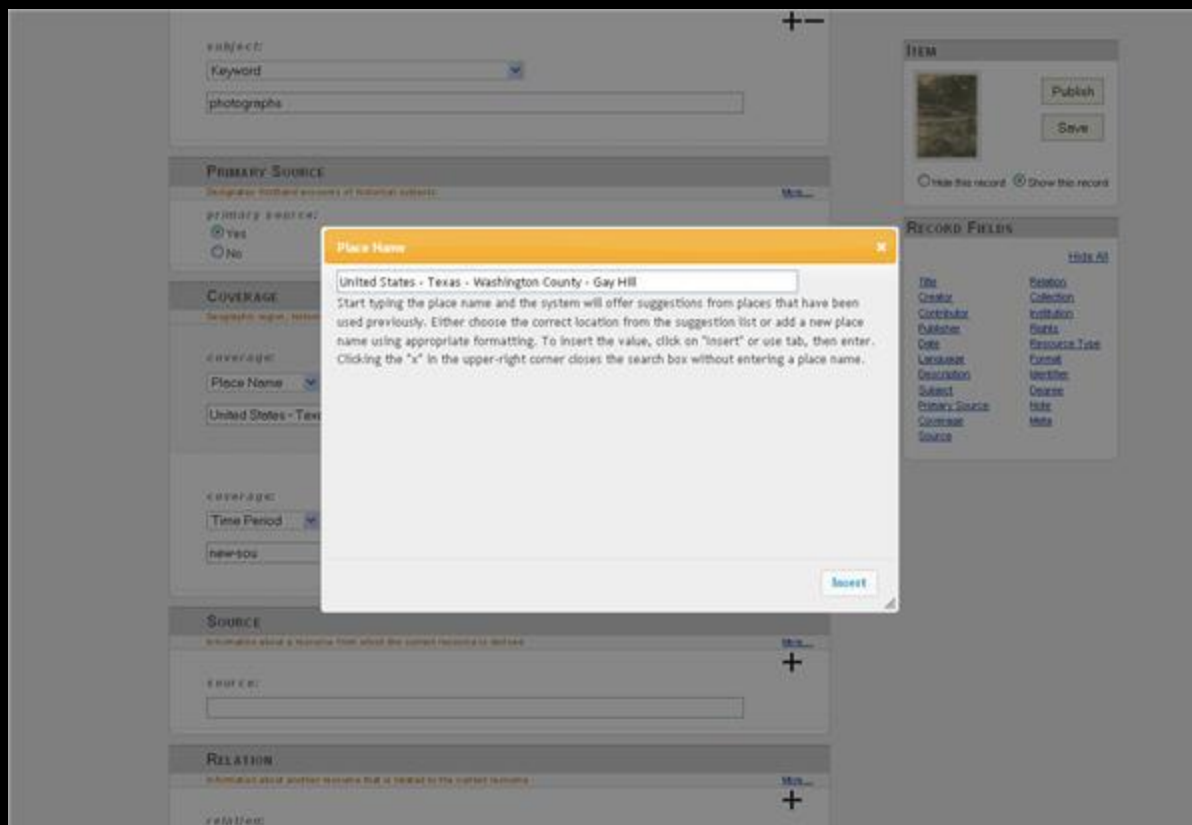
+−

subject:

Keyword

photographs

Primary Source

Designates firsthand accounts of historical subjects

More...

primary source:

Yes

No

Coverage

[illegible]

coverage:

Place Name

United States - Tex

coverage:

Time Period

new-sou

Place Name

×

United States - Texas - Washington County - Gay Hill

Start typing the place name and the system will offer suggestions from places that have been used previously. Either choose the correct location from the suggestion list or add a new place name using appropriate formatting. To insert the value, click on "insert" or use tab, then enter. Clicking the "x" in the upper-right corner closes the search box without entering a place name.

Insert

Source

Information about a resource from which the current resource is derived

More...

+

source:

Relation

Information about another resource that is related to the current resource

More...

+

relation:

Item

Publish

Save

Hide this record Show this record

Record Fields

Hide All

Title
Creator
Contributor
Publisher
Date
Language
Description
Subject
Primary Source
Coverage
Source

Relation
Collection
Institution
Rights
Resource Type
Format
Identifier
Degree
Note
Meta